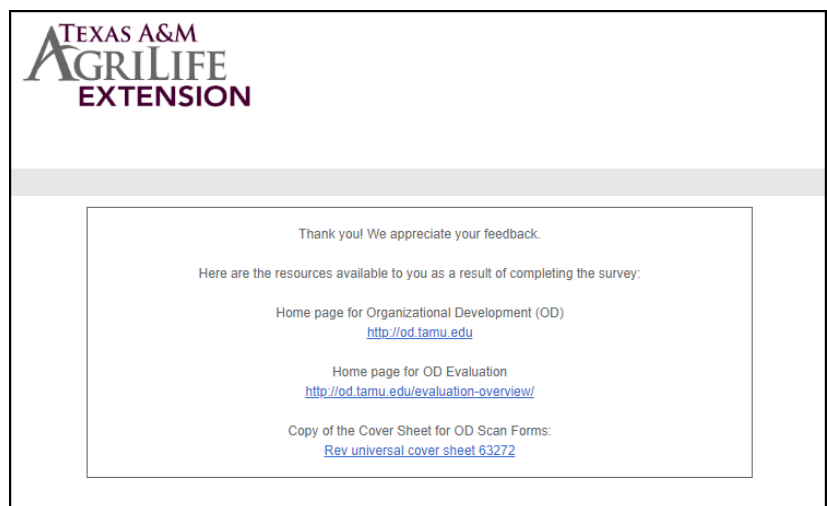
TEXAS A&M
AGRILIFE
EXTENSION

Thank you! We appreciate your feedback.

Here are the resources available to you as a result of completing the survey:

Home page for Organizational Development (OD)
http://od.tamu.edu

Home page for OD Evaluation
http://od.tamu.edu/evaluation-overview/

Copy of the Cover Sheet for OD Scan Forms:
Rev universal cover sheet 63272